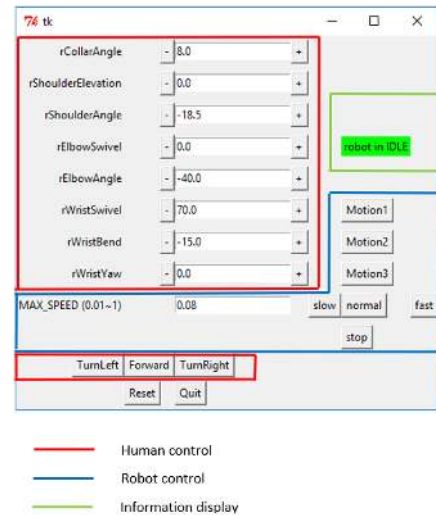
tk

rCollarAngle - 8.0 +
rShoulderElevation - 0.0 +
rShoulderAngle - -18.5 +
rElbowSwivel - 0.0 +
rElbowAngle - -40.0 +
rWristSwivel - 70.0 +
rWristBend - -15.0 +
rWristYaw - 0.0 +

robot in IDLE

Motion1
Motion2
Motion3

MAX_SPEED (0.01~1) 0.08 slow normal fast

stop

TurnLeft Forward TurnRight

Reset Quit

Human control
Robot control
Information display